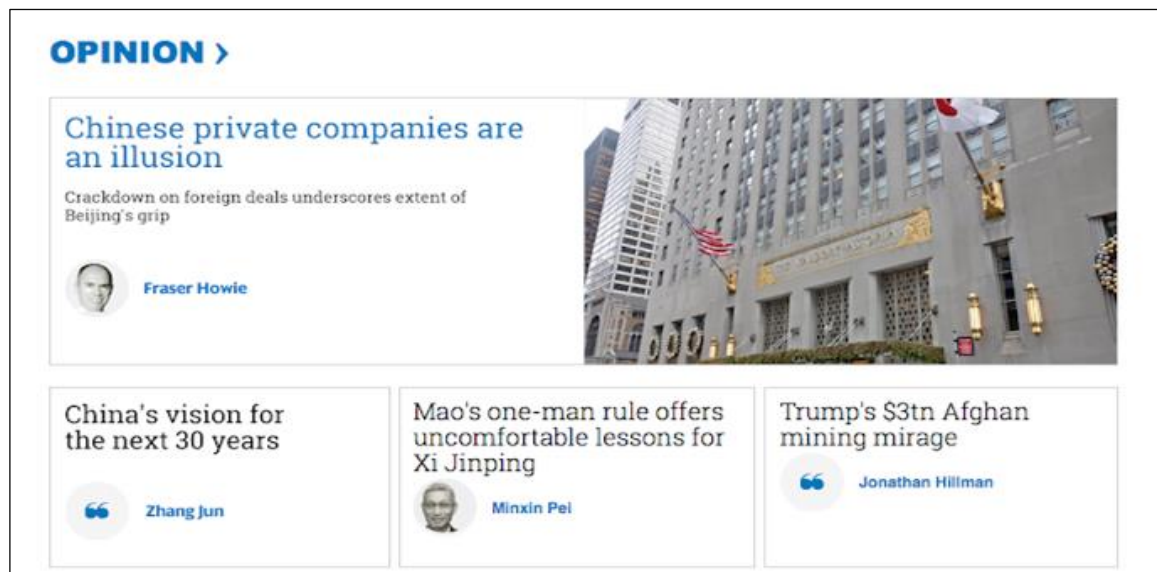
OPINION ›

Chinese private companies are an illusion

Crackdown on foreign deals underscores extent of Beijing's grip

Fraser Howie

China's vision for the next 30 years

Zhang Jun

Mao's one-man rule offers uncomfortable lessons for Xi Jinping

Minxin Pei

Trump's $3tn Afghan mining mirage

Jonathan Hillman